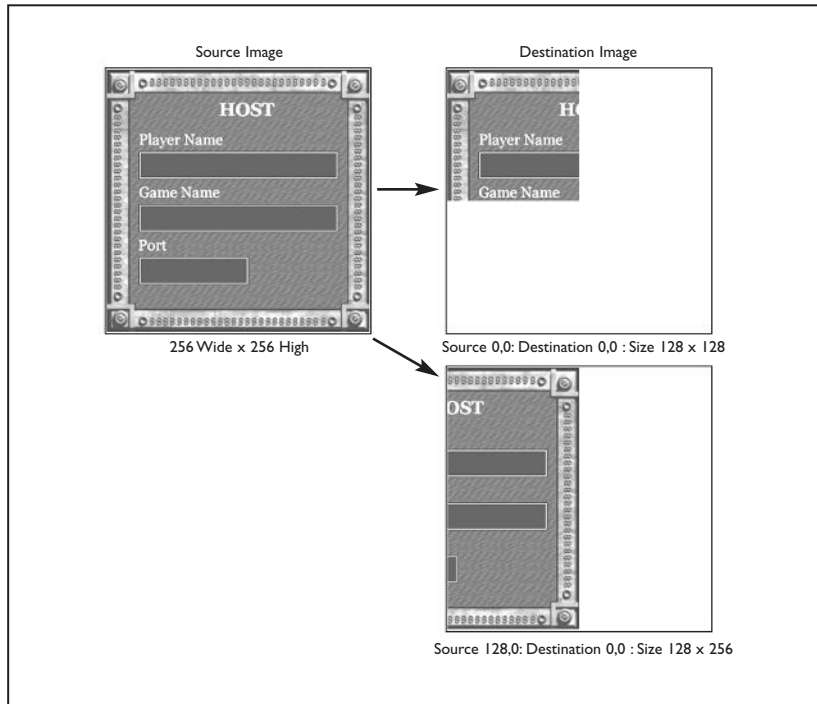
Source Image

HOST

Player Name

Game Name

Port

256 Wide x 256 High

Destination Image

HO

Player Name

Game Name

Source 0,0: Destination 0,0 : Size 128 x 128

OST

Source 128,0: Destination 0,0 : Size 128 x 256